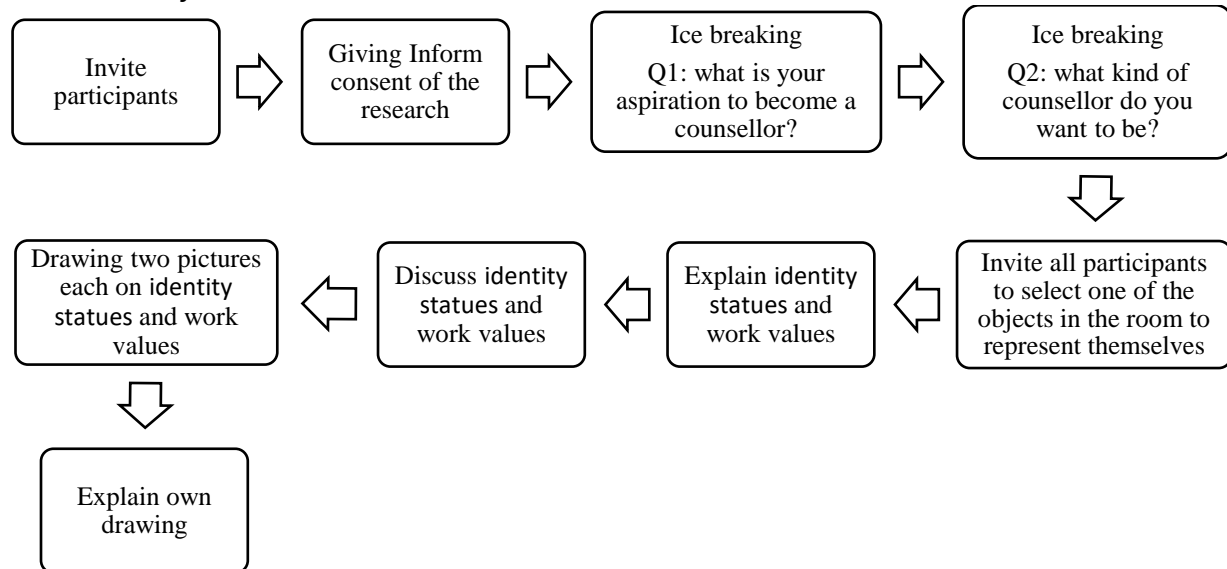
Invite participants

Giving Inform consent of the research

Ice breaking
Q1: what is your aspiration to become a counsellor?

Ice breaking
Q2: what kind of counsellor do you want to be?

Invite all participants to select one of the objects in the room to represent themselves

Explain identity statues and work values

Discuss identity statues and work values

Drawing two pictures each on identity statues and work values

Explain own drawing